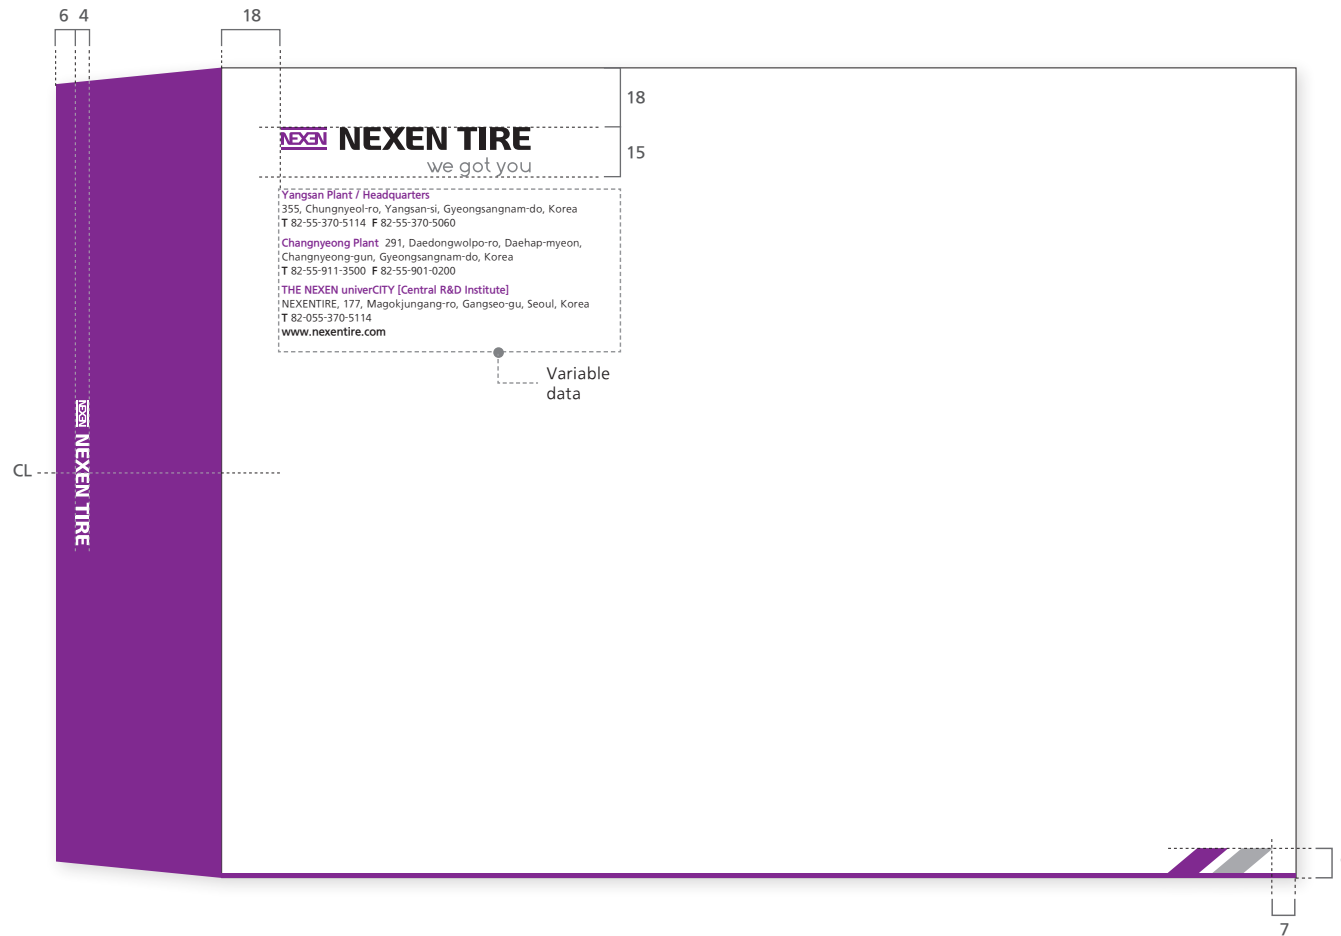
6 4

18

18

15

NEXEN NEXEN TIRE
we got you

Yangsan Plant / Headquarters
355, Chungnyeol-ro, Yangsan-si, Gyeongsangnam-do, Korea
T 82-55-370-5114 F 82-55-370-5060

Changnyeong Plant 291, Daedongwolpo-ro, Daehap-myeon, Changnyeong-gun, Gyeongsangnam-do, Korea
T 82-55-911-3500 F 82-55-901-0200

THE NEXEN univerCITY [Central R&D Institute]
NEXENTIRE, 177, Magokjungang-ro, Gangseo-gu, Seoul, Korea
T 82-055-370-5114
www.nexentire.com

Variable data

CL

NEXEN NEXEN TIRE

7